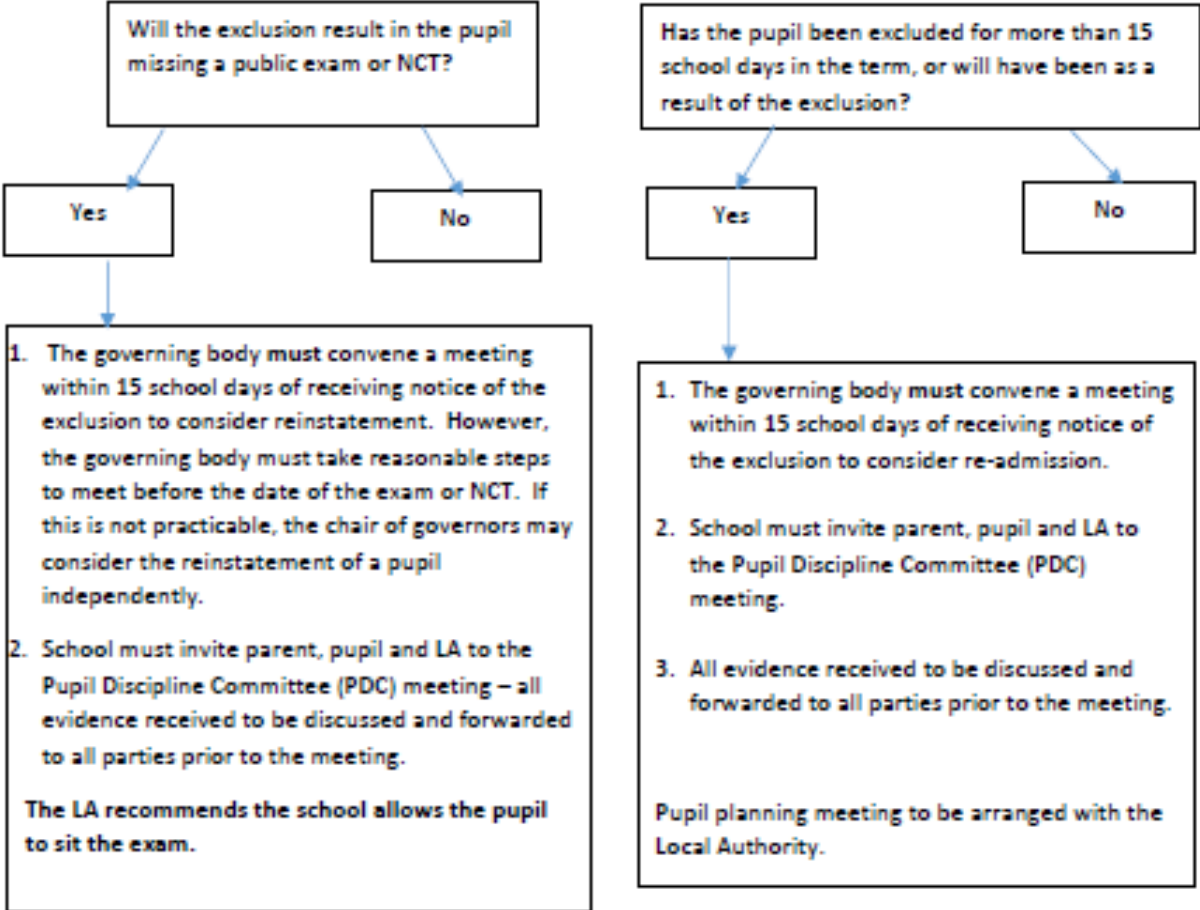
Will the exclusion result in the pupil missing a public exam or NCT?

Yes

No

1. The governing body must convene a meeting within 15 school days of receiving notice of the exclusion to consider reinstatement. However, the governing body must take reasonable steps to meet before the date of the exam or NCT. If this is not practicable, the chair of governors may consider the reinstatement of a pupil independently.

2. School must invite parent, pupil and LA to the Pupil Discipline Committee (PDC) meeting – all evidence received to be discussed and forwarded to all parties prior to the meeting.

The LA recommends the school allows the pupil to sit the exam.

Has the pupil been excluded for more than 15 school days in the term, or will have been as a result of the exclusion?

Yes

No

1. The governing body must convene a meeting within 15 school days of receiving notice of the exclusion to consider re-admission.

2. School must invite parent, pupil and LA to the Pupil Discipline Committee (PDC) meeting.

3. All evidence received to be discussed and forwarded to all parties prior to the meeting.

Pupil planning meeting to be arranged with the Local Authority.